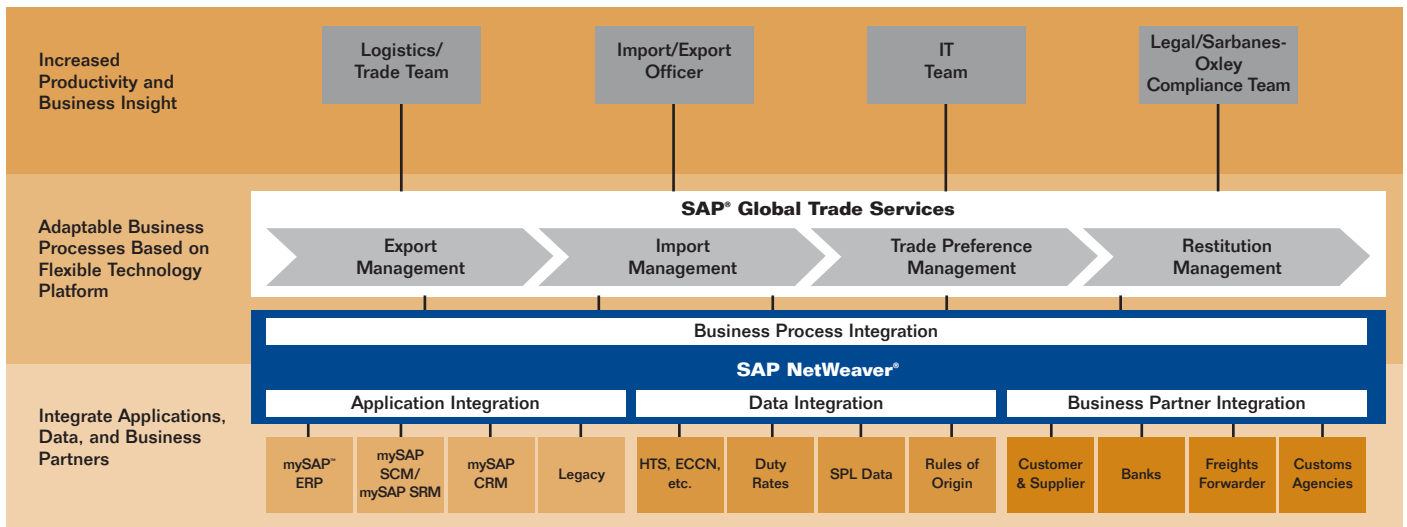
Increased Productivity and Business Insight

Logistics/ Trade Team

Import/Export Officer

IT Team

Legal/Sarbanes-Oxley Compliance Team

Adaptable Business Processes Based on Flexible Technology Platform

SAP® Global Trade Services

Export Management

Import Management

Trade Preference Management

Restitution Management

Business Process Integration

SAP NetWeaver®

Integrate Applications, Data, and Business Partners

Application Integration

Data Integration

Business Partner Integration

mySAP™ ERP

mySAP SCM/ mySAP SRM

mySAP CRM

Legacy

HTS, ECCN, etc.

Duty Rates

SPL Data

Rules of Origin

Customer & Supplier

Banks

Freights Forwarder

Customs Agencies